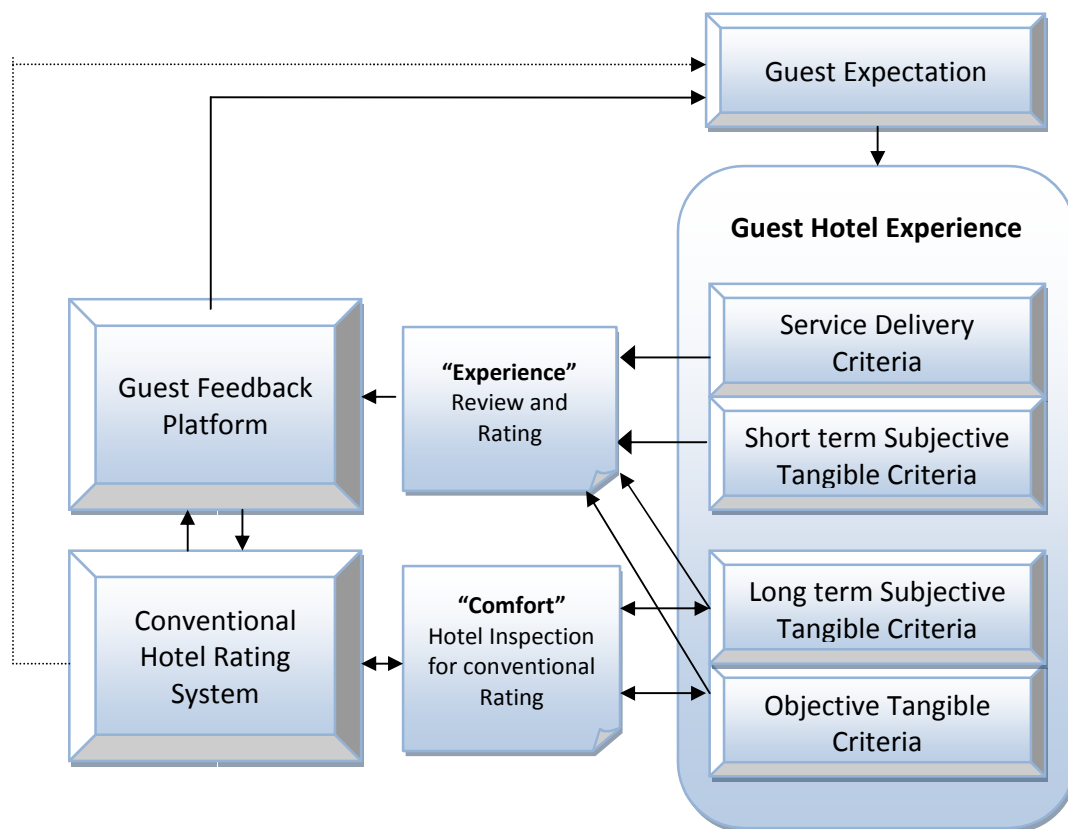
Guest Expectation

Guest Hotel Experience

Service Delivery Criteria

Short term Subjective Tangible Criteria

Long term Subjective Tangible Criteria

Objective Tangible Criteria

Guest Feedback Platform

**"Experience"** Review and Rating

Conventional Hotel Rating System

**"Comfort"** Hotel Inspection for conventional Rating